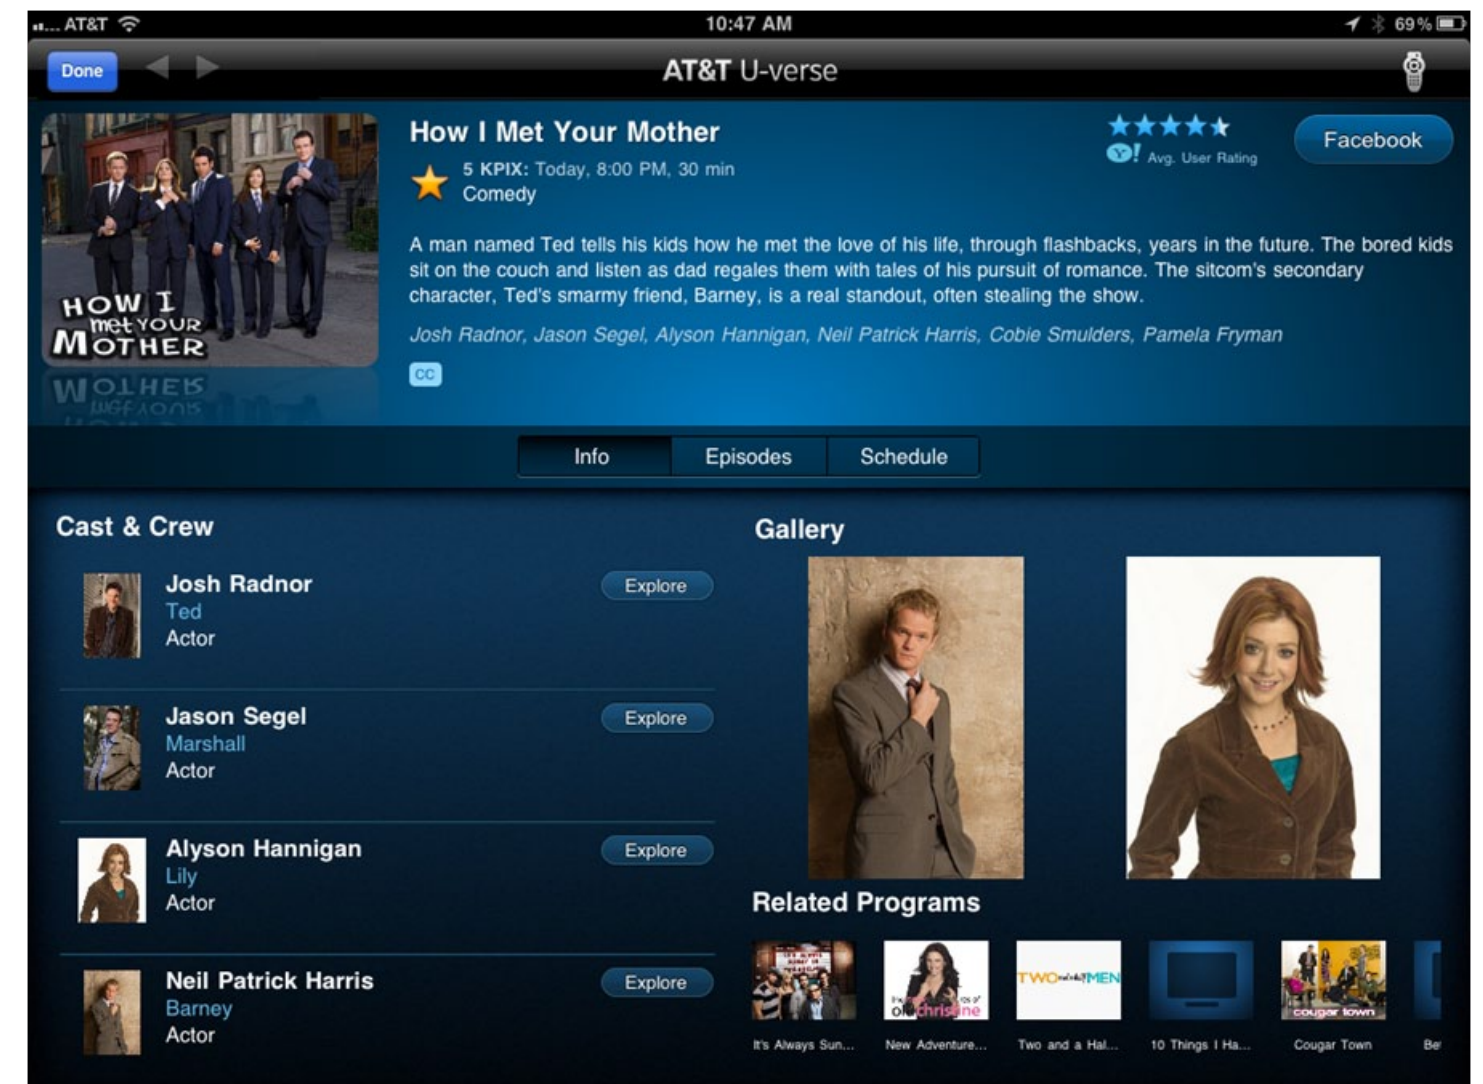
AT&T 10:47 AM 69%

Done

AT&T U-verse

HOW I met YOUR MOTHER

How I Met Your Mother

5 KPIX: Today, 8:00 PM, 30 min
Comedy

Avg. User Rating

Facebook

A man named Ted tells his kids how he met the love of his life, through flashbacks, years in the future. The bored kids sit on the couch and listen as dad regales them with tales of his pursuit of romance. The sitcom's secondary character, Ted's smarmy friend, Barney, is a real standout, often stealing the show.

Josh Radnor, Jason Segel, Alyson Hannigan, Neil Patrick Harris, Cobie Smulders, Pamela Fryman

CC

Info | Episodes | Schedule

Cast & Crew

Josh Radnor
Ted
Actor
Explore

Jason Segel
Marshall
Actor
Explore

Alyson Hannigan
Lily
Actor
Explore

Neil Patrick Harris
Barney
Actor
Explore

Gallery

Related Programs

It's Always Sun...
New Adventure...
Two and a Hal...
10 Things I Ha...
Cougar Town
Be